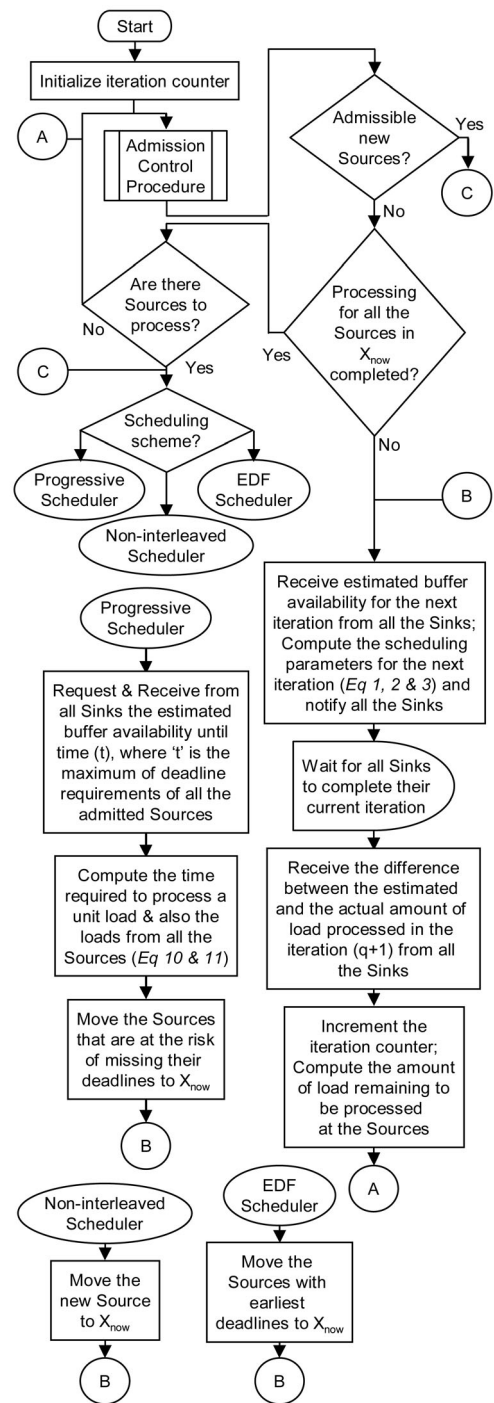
Start

Initialize iteration counter

A

Admission Control Procedure

Admissible new Sources?

Yes

C

No

Are there Sources to process?

No

Processing for all the Sources in $X_{now}$ completed?

Yes

C

Yes

Scheduling scheme?

Progressive Scheduler

EDF Scheduler

Non-interleaved Scheduler

No

B

Receive estimated buffer availability for the next iteration from all the Sinks; Compute the scheduling parameters for the next iteration (*Eq 1, 2 & 3*) and notify all the Sinks

Progressive Scheduler

Request & Receive from all Sinks the estimated buffer availability until time (t), where 't' is the maximum of deadline requirements of all the admitted Sources

Wait for all Sinks to complete their current iteration

Receive the difference between the estimated and the actual amount of load processed in the iteration (q+1) from all the Sinks

Compute the time required to process a unit load & also the loads from all the Sources (*Eq 10 & 11*)

Increment the iteration counter; Compute the amount of load remaining to be processed at the Sources

Move the Sources that are at the risk of missing their deadlines to $X_{now}$

B

A

Non-interleaved Scheduler

EDF Scheduler

Move the new Source to $X_{now}$

Move the Sources with earliest deadlines to $X_{now}$

B

B